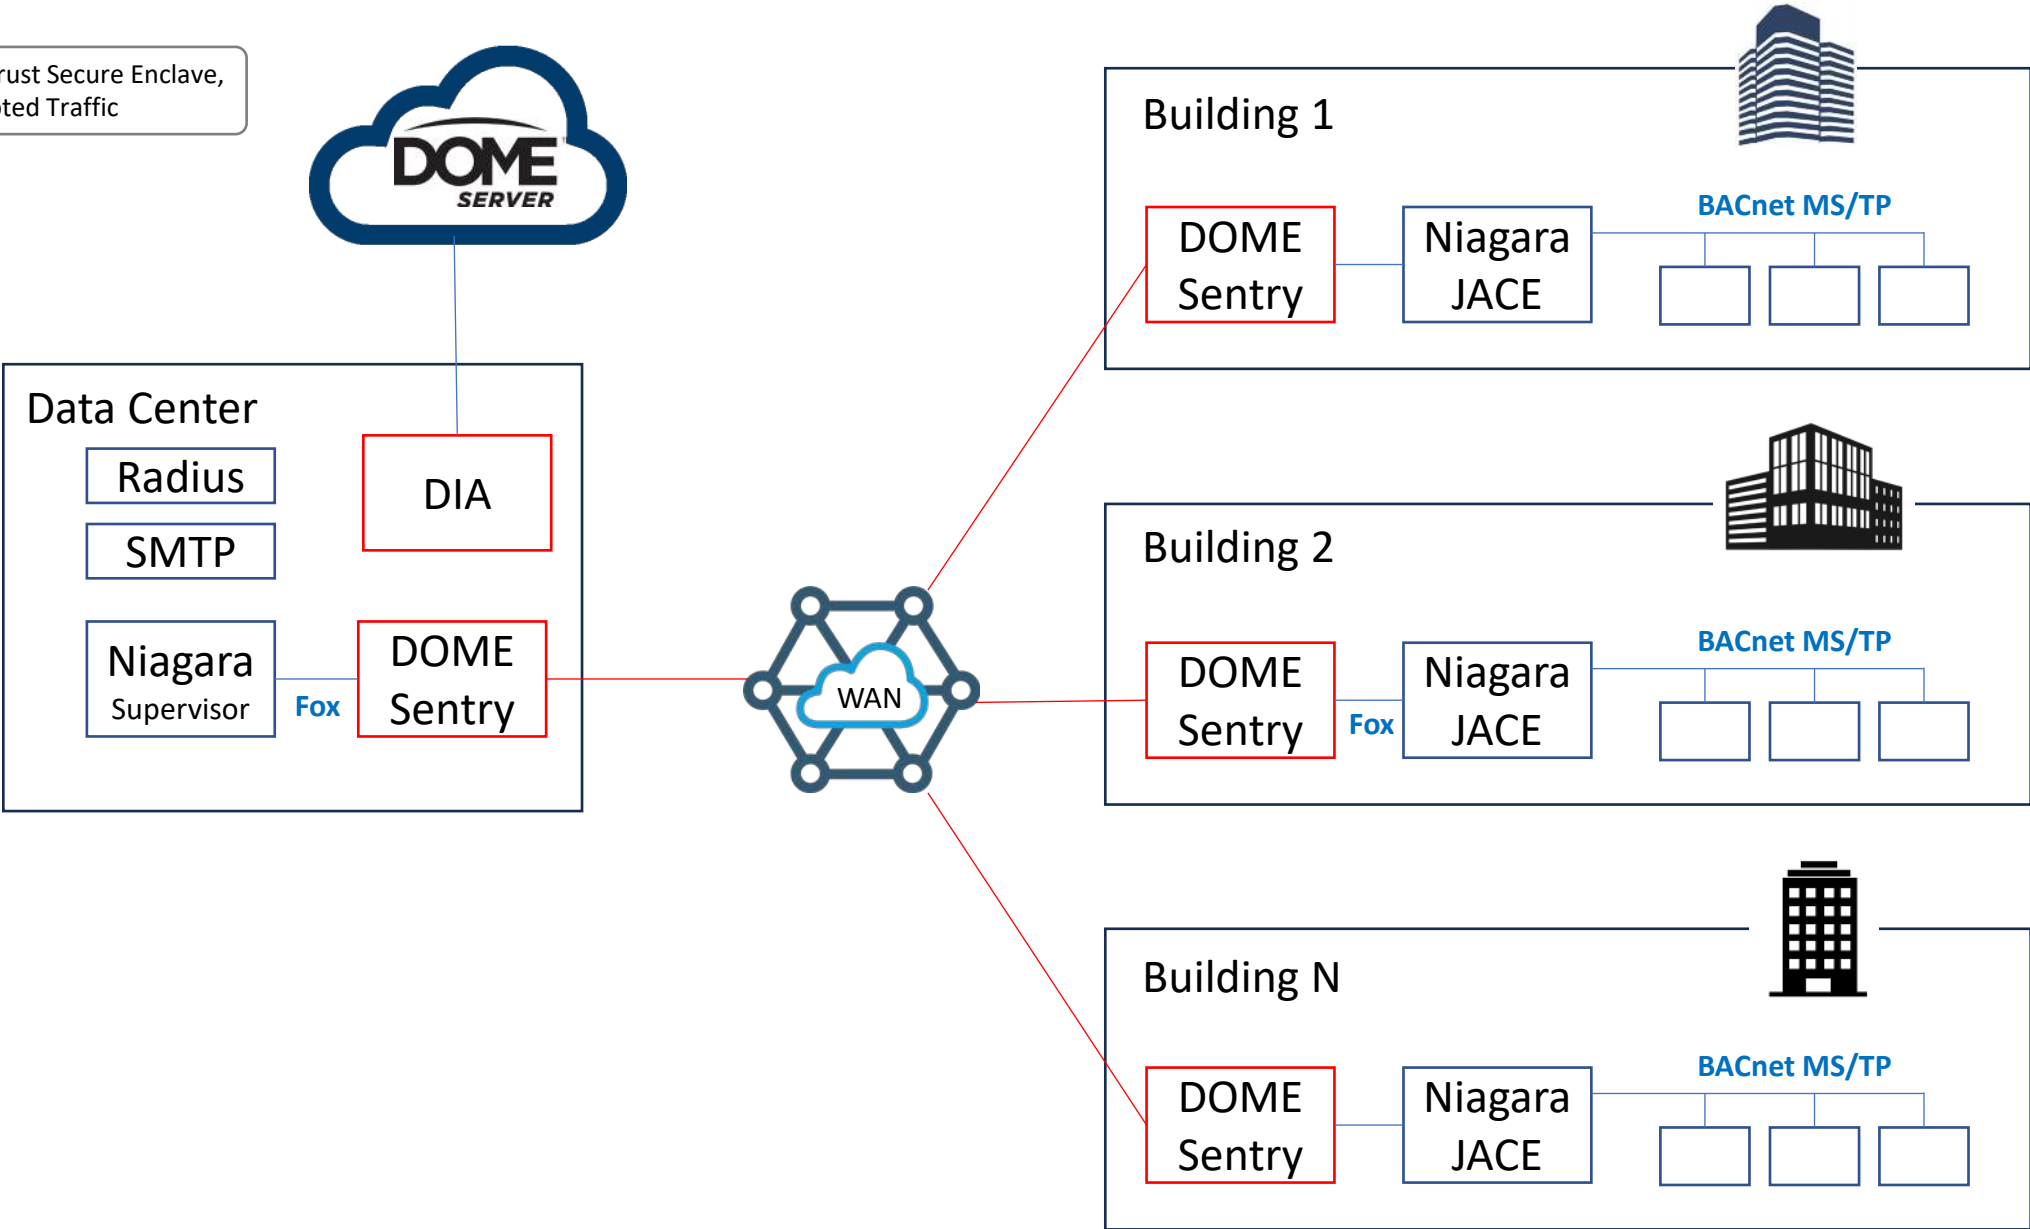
rust Secure Enclave, ted Traffic

DOME SERVER

Data Center

Radius

SMTP

DIA

Niagara Supervisor

Fox

DOME Sentry

WAN

Building 1

DOME Sentry

Niagara JACE

BACnet MS/TP

Building 2

DOME Sentry

Fox

Niagara JACE

BACnet MS/TP

Building N

DOME Sentry

Niagara JACE

BACnet MS/TP